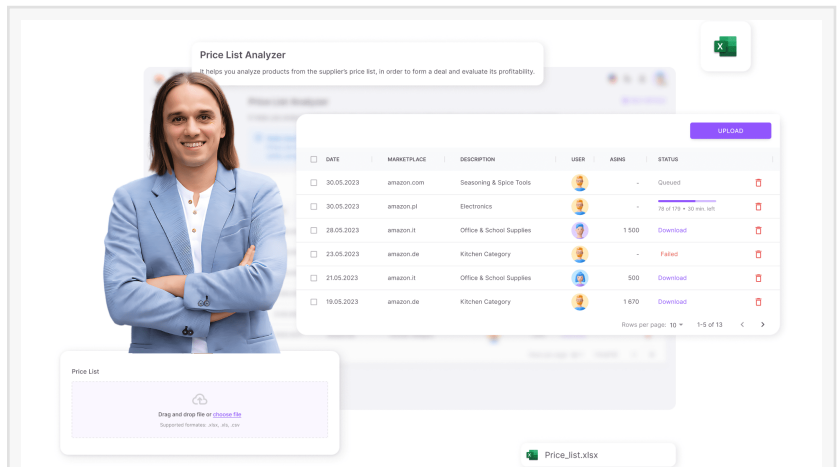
Price List Analyzer

It helps you analyze products from the supplier's price list, in order to form a deal and evaluate its profitability.

UPLOAD

| DATE | MARKETPLACE | DESCRIPTION | USER | ASINS | STATUS |
|---|---|---|---|---|---|
| 30.05.2023 | amazon.com | Seasoning & Spice Tools | | - | Queued |
| 30.05.2023 | amazon.pl | Electronics | | - | 78 of 176 • 30 min. left |
| 28.05.2023 | amazon.it | Office & School Supplies | | 1 500 | Download |
| 23.05.2023 | amazon.de | Kitchen Category | | - | Failed |
| 21.05.2023 | amazon.it | Office & School Supplies | | 500 | Download |
| 19.05.2023 | amazon.de | Kitchen Category | | 1 670 | Download |

Rows per page: 10 1–5 of 13

Price List

Drag and drop file or choose file

Supported formats: .xlsx, .xls, .csv

Price_list.xlsx